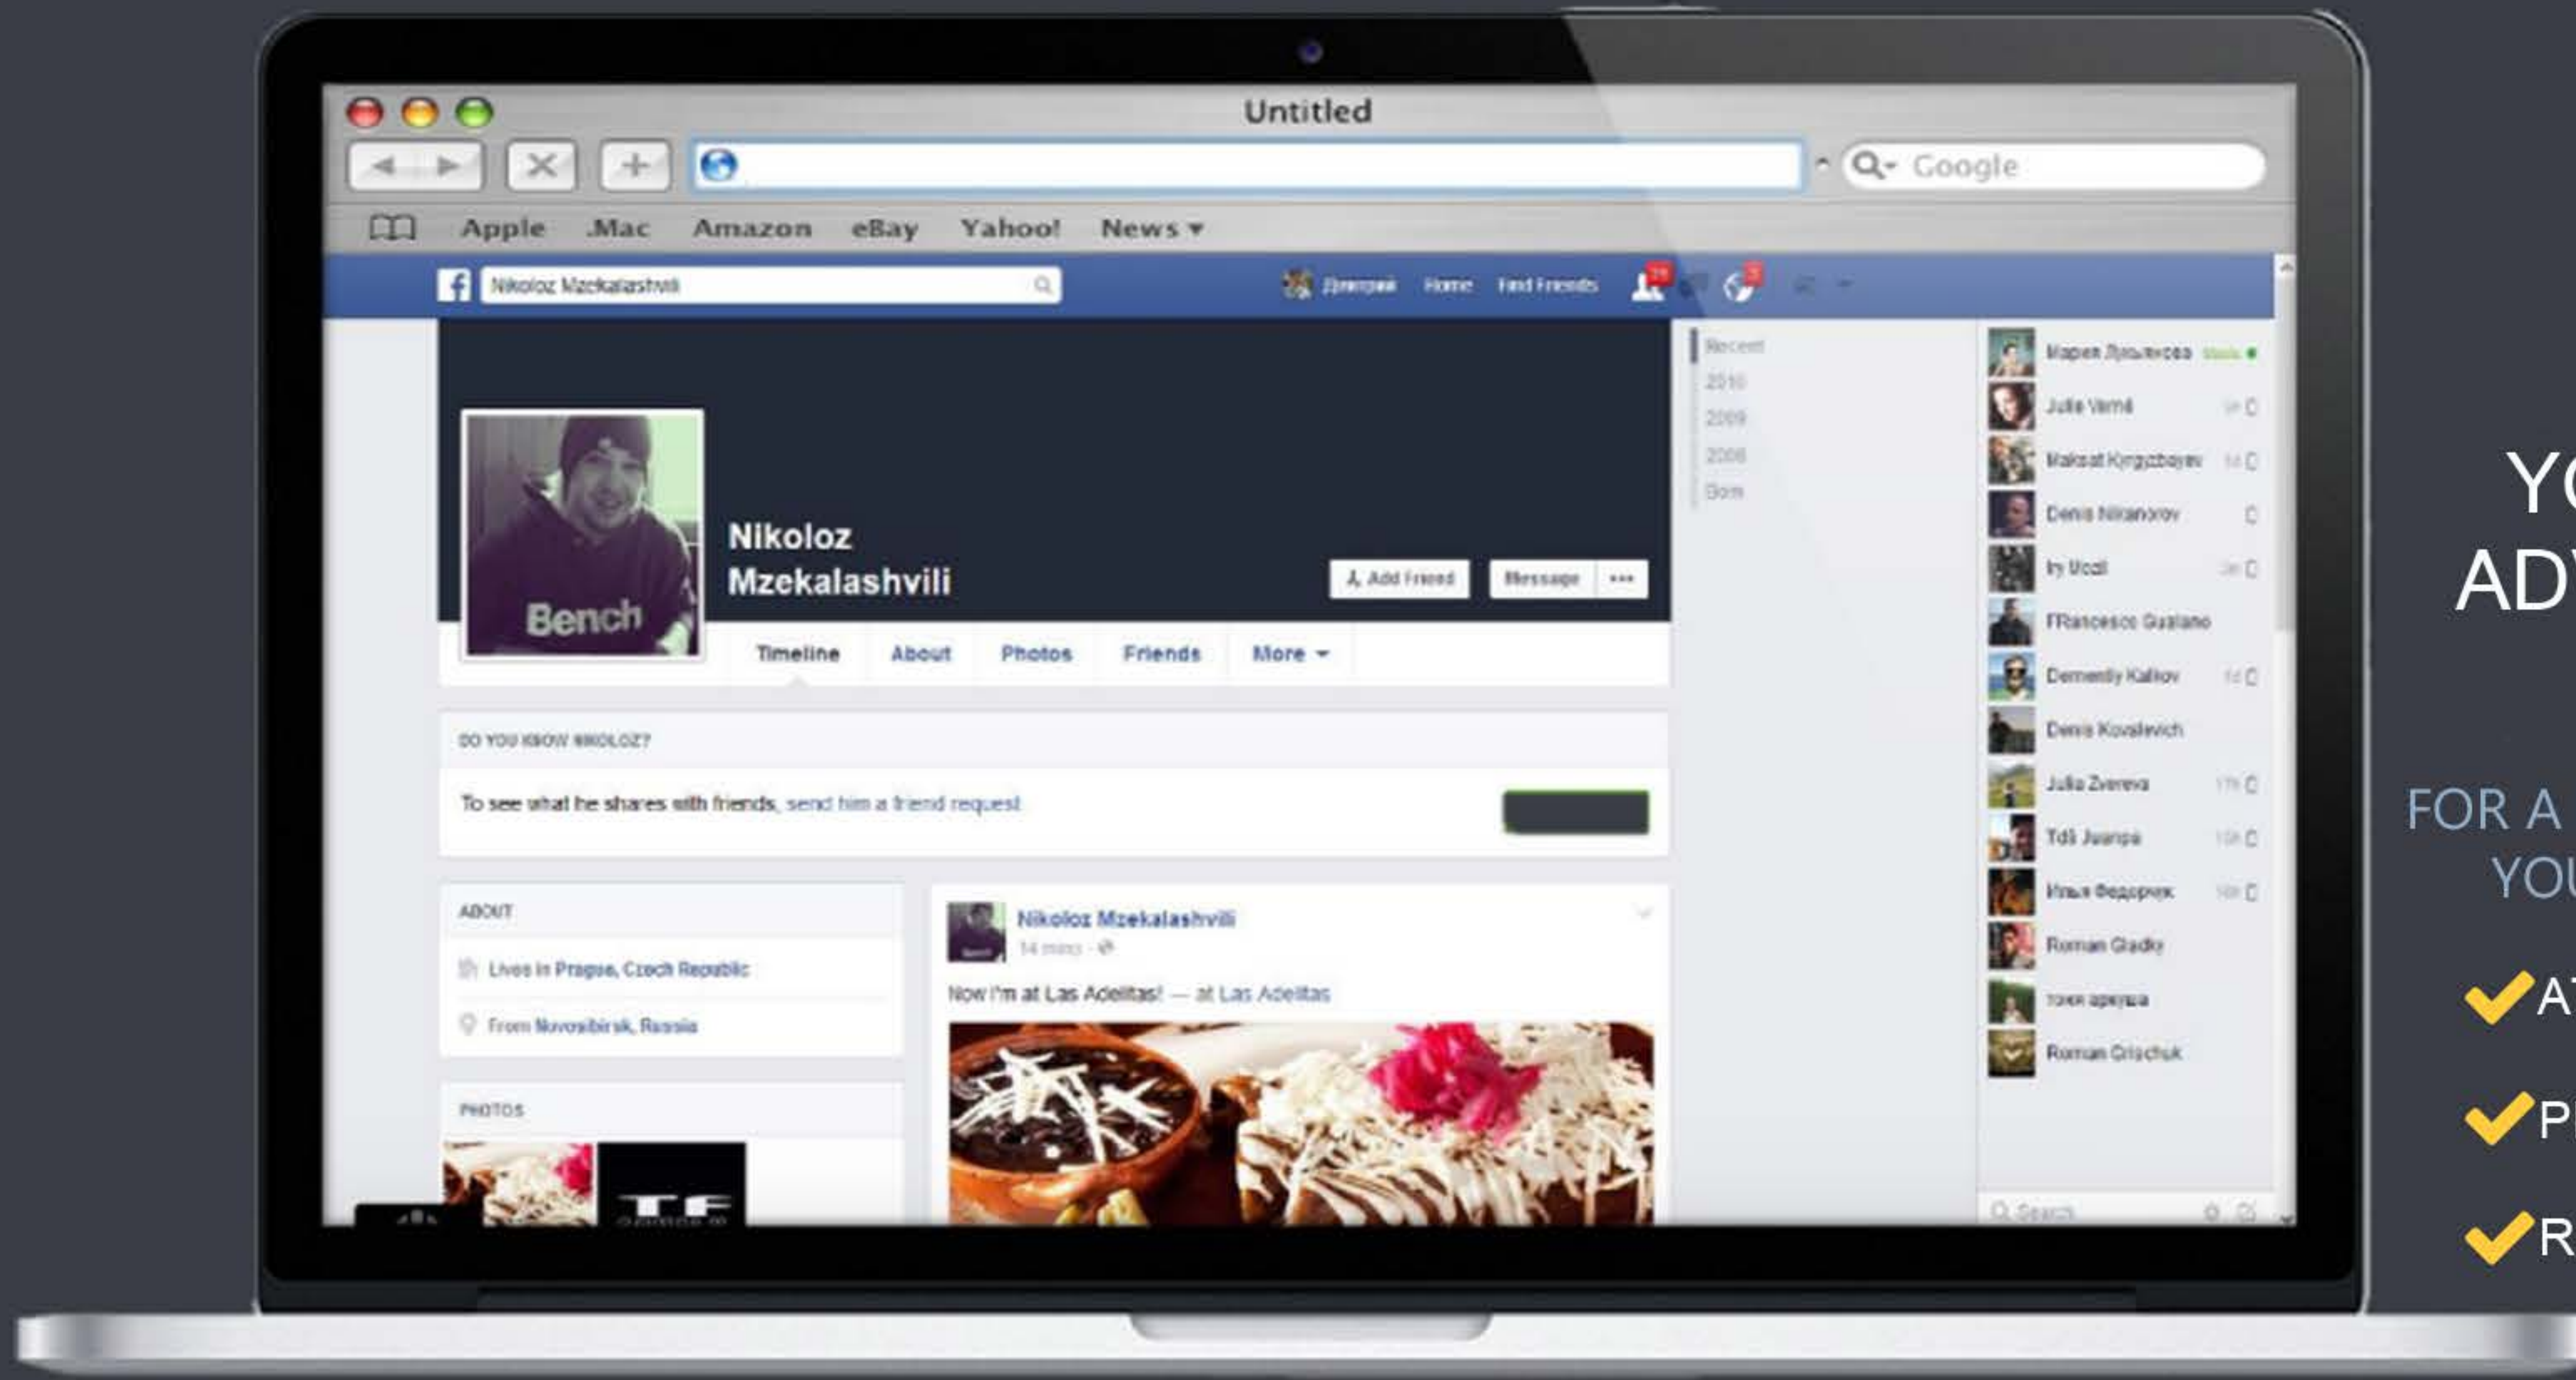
Untitled

Google

Apple .Mac Amazon eBay Yahoo! News ▾

Nikoloz Mzekalashvili

Дмитрий Home Find Friends

Nikoloz Mzekalashvili

Add Friend Message •••

Timeline About Photos Friends More ▾

Recent
2010
2009
2008
Born

DO YOU KNOW NIKOLOZ?

To see what he shares with friends, send him a friend request.

ABOUT

Lives in Prague, Czech Republic

From Novosibirsk, Russia

PHOTOS

Nikoloz Mzekalashvili
14 mins · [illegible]

Now I'm at Las Adelitas! — at Las Adelitas

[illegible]
Julie Verné
Maksat Kyrgyzbayev
Denis Nikanorov
Ily Ucci
FRancesco Gualano
Dementiy Kaliov
Denis Kovalevich
Julia Zvereva
Tdš Juanpa
Илья Федорчук
Roman Gladky
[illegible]
Roman Orlschuk

Search

YO
ADV

FOR A
YOU

A
P
R